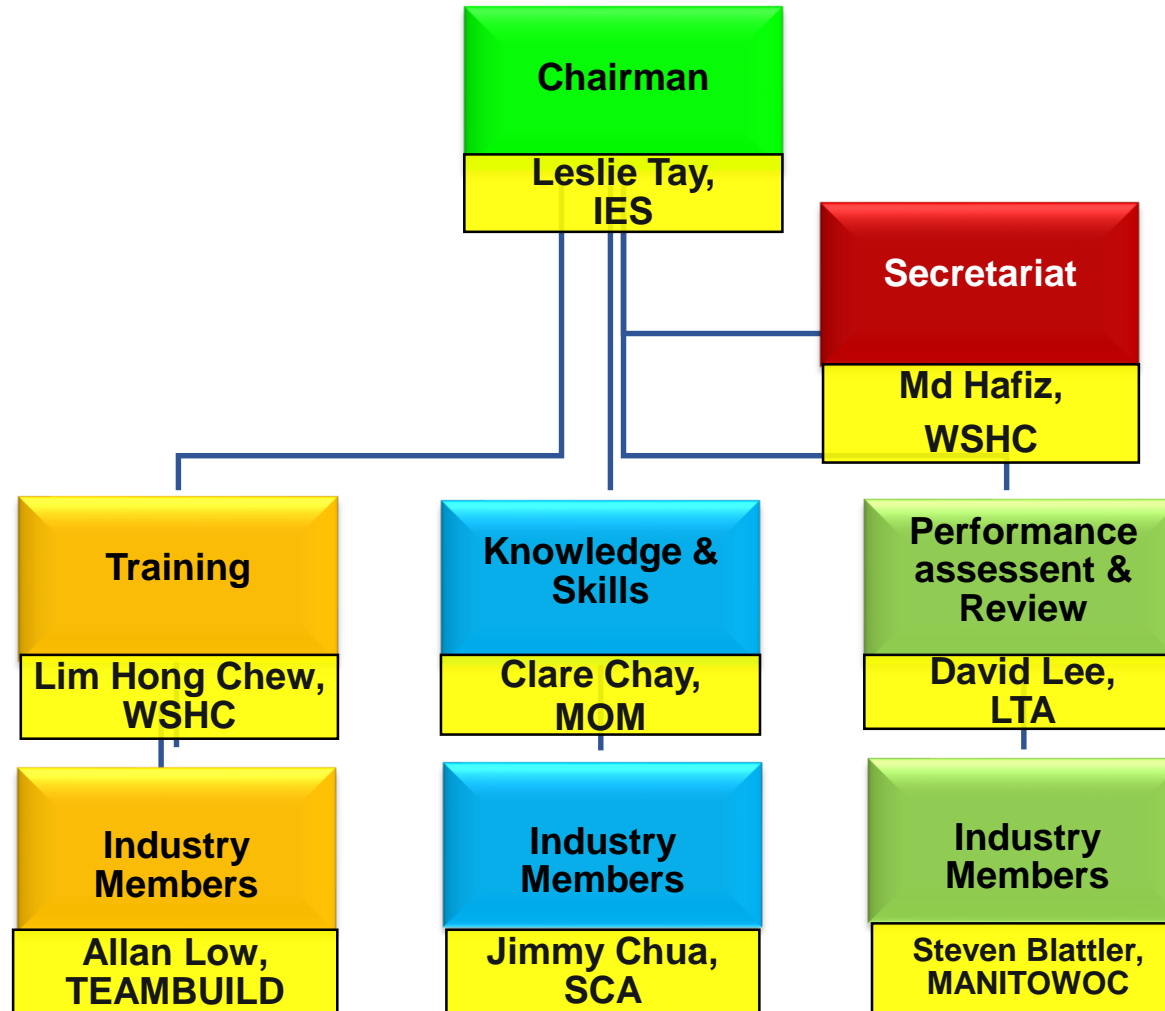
Chairman

Leslie Tay, IES

Secretariat

Md Hafiz, WSHC

Training

Lim Hong Chew, WSHC

Industry Members

Allan Low, TEAMBUILD

Knowledge & Skills

Clare Chay, MOM

Industry Members

Jimmy Chua, SCA

Performance assessent & Review

David Lee, LTA

Industry Members

Steven Blattler, MANITOWOC